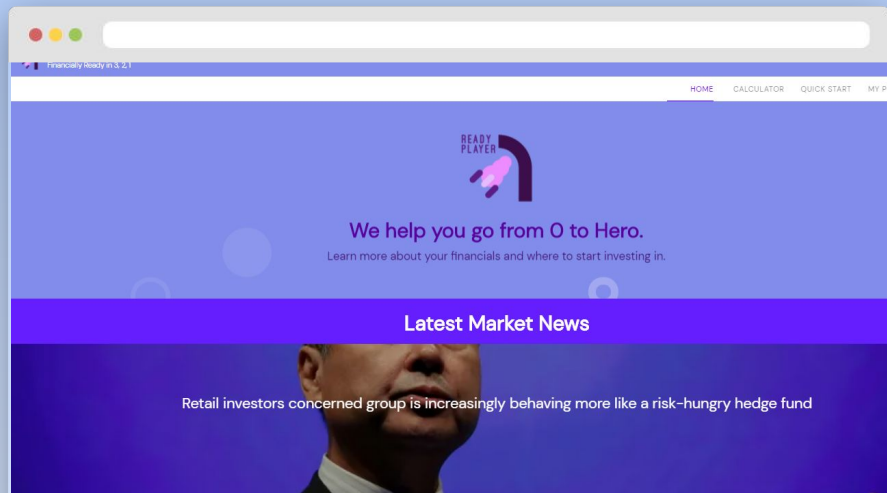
Financially Ready in 3, 2, 1

HOME CALCULATOR QUICK START MY P

READY PLAYER

We help you go from 0 to Hero.

Learn more about your financials and where to start investing in.

Latest Market News

Retail investors concerned group is increasingly behaving more like a risk-hungry hedge fund